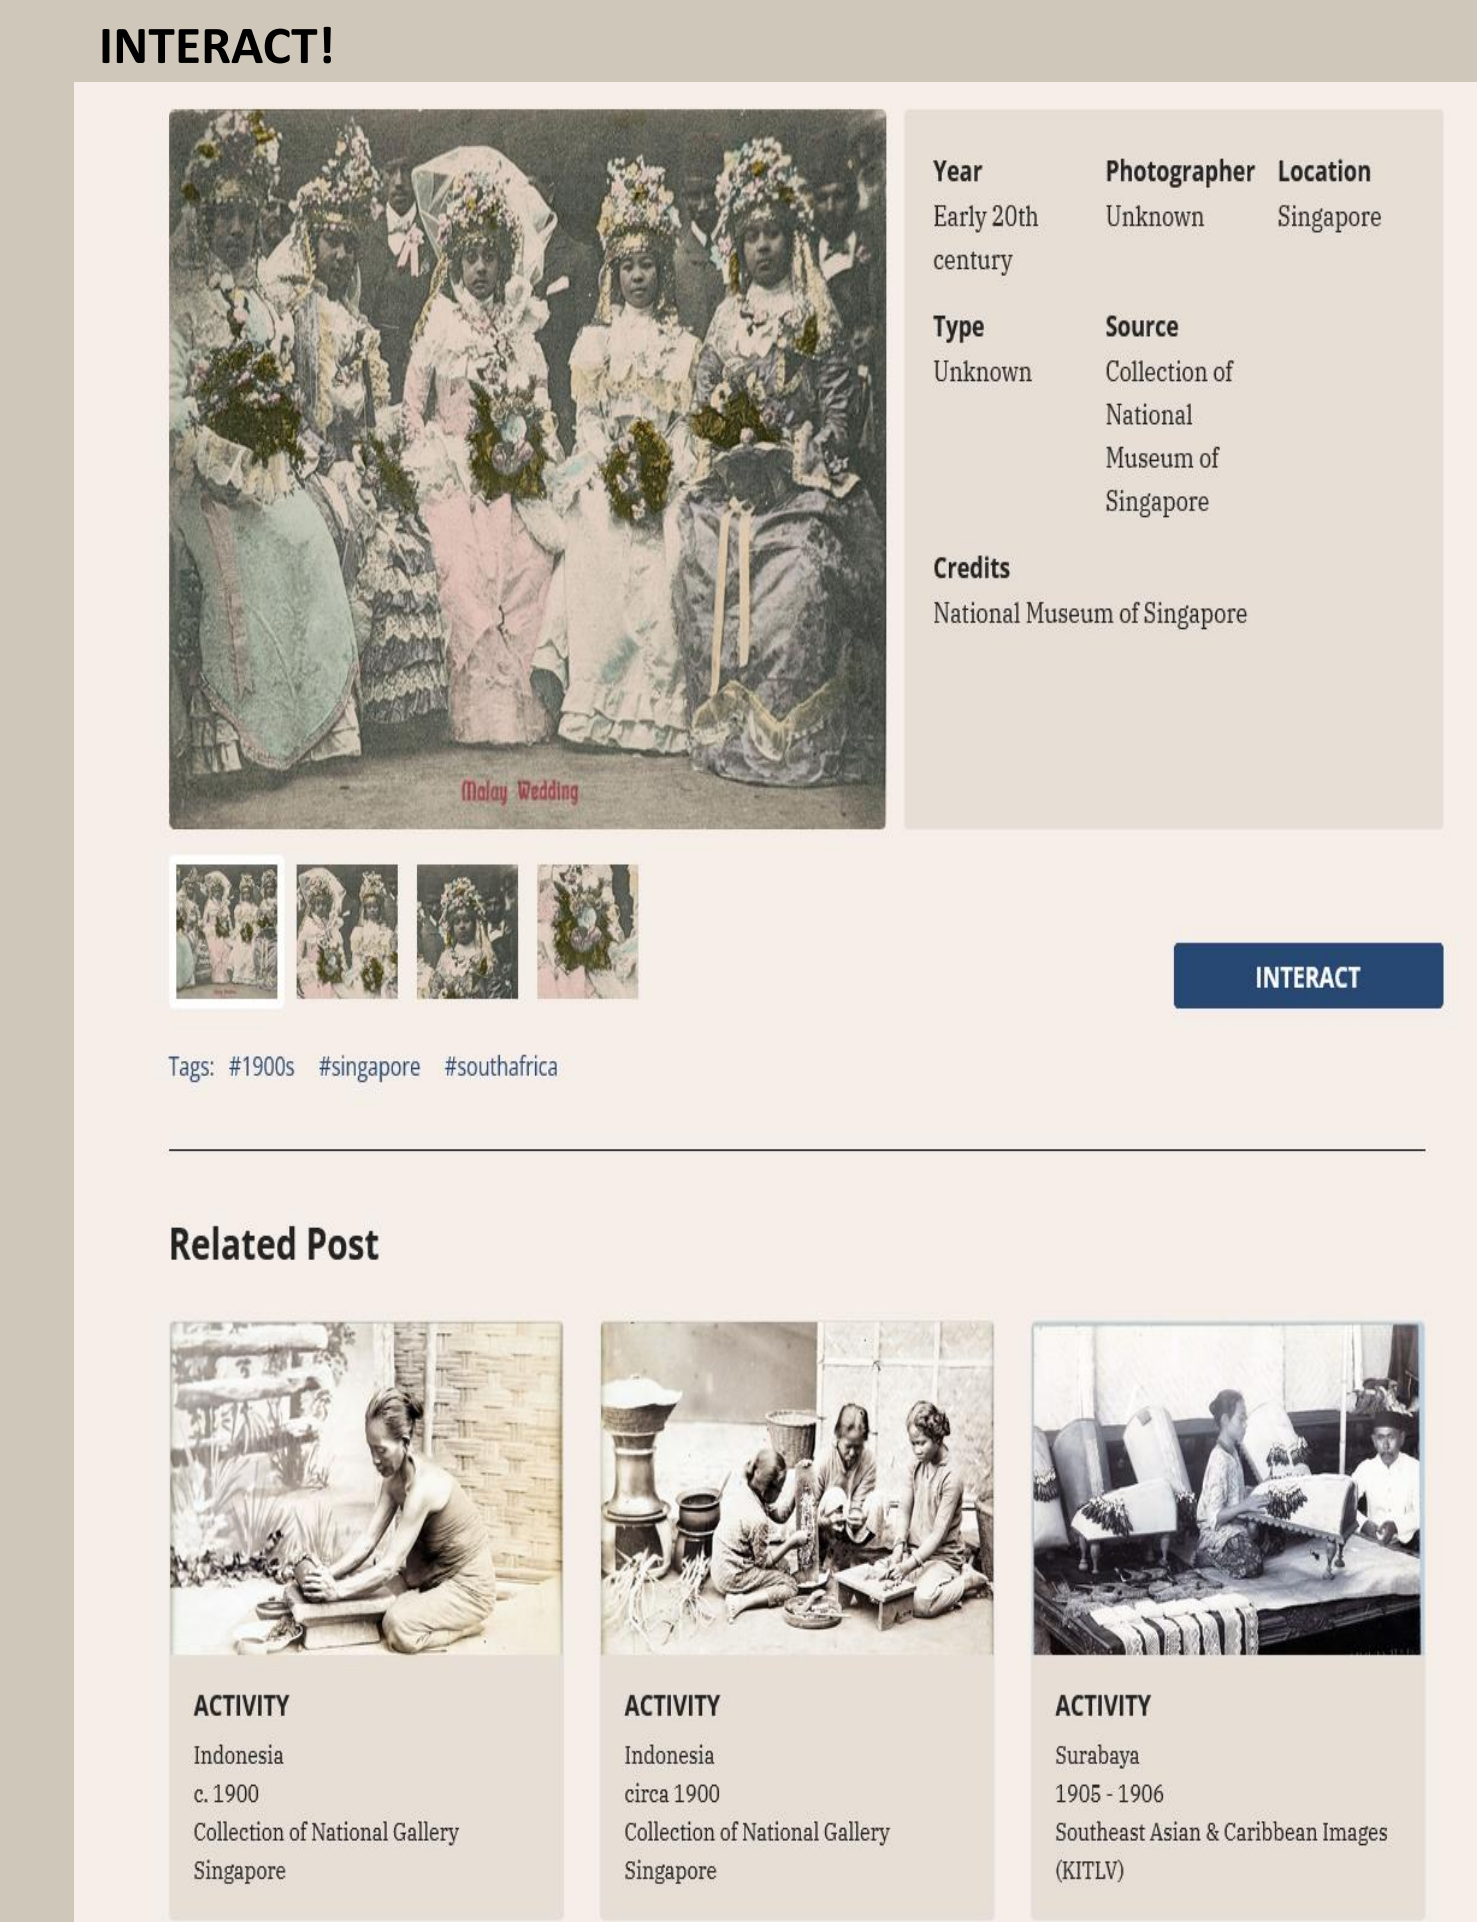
INTERACT!

Malay Wedding

| Year | Photographer | Location |
|---|---|---|
| Early 20th century | Unknown | Singapore |

| Type | Source |
|---|---|
| Unknown | Collection of National Museum of Singapore |

Credits
National Museum of Singapore

INTERACT

Tags: #1900s #singapore #southafrica

Related Post

ACTIVITY
Indonesia
c. 1900
Collection of National Gallery Singapore

ACTIVITY
Indonesia
circa 1900
Collection of National Gallery Singapore

ACTIVITY
Surabaya
1905 - 1906
Southeast Asian & Caribbean Images (KITLV)